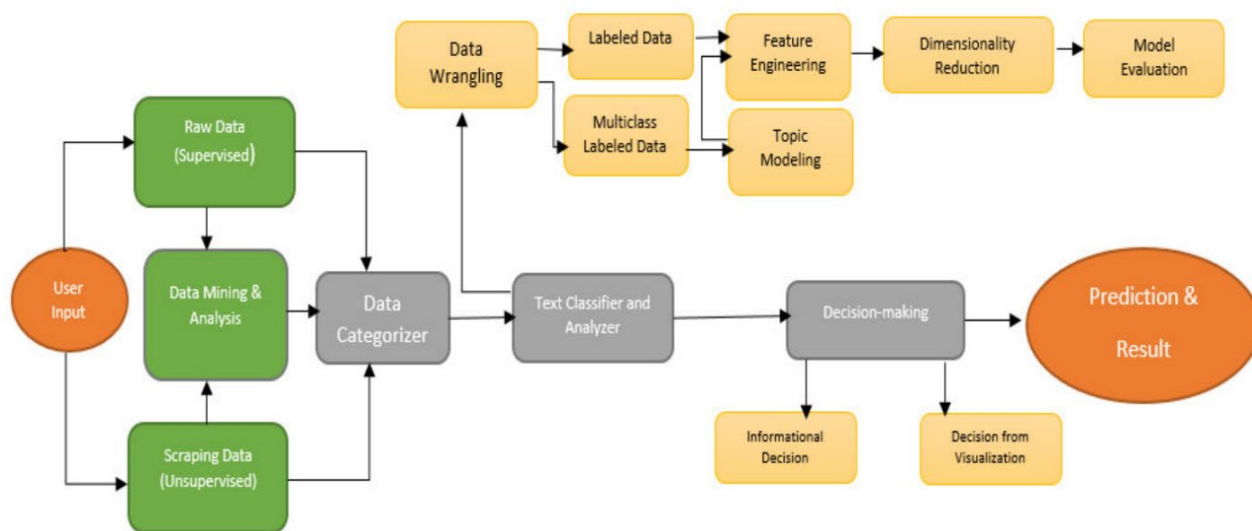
Data Wrangling

Labeled Data

Multiclass Labeled Data

Feature Engineering

Topic Modeling

Dimensionality Reduction

Model Evaluation

User Input

Raw Data (Supervised)

Data Mining & Analysis

Scraping Data (Unsupervised)

Data Categorizer

Text Classifier and Analyzer

Decision-making

Prediction & Result

Informational Decision

Decision from Visualization